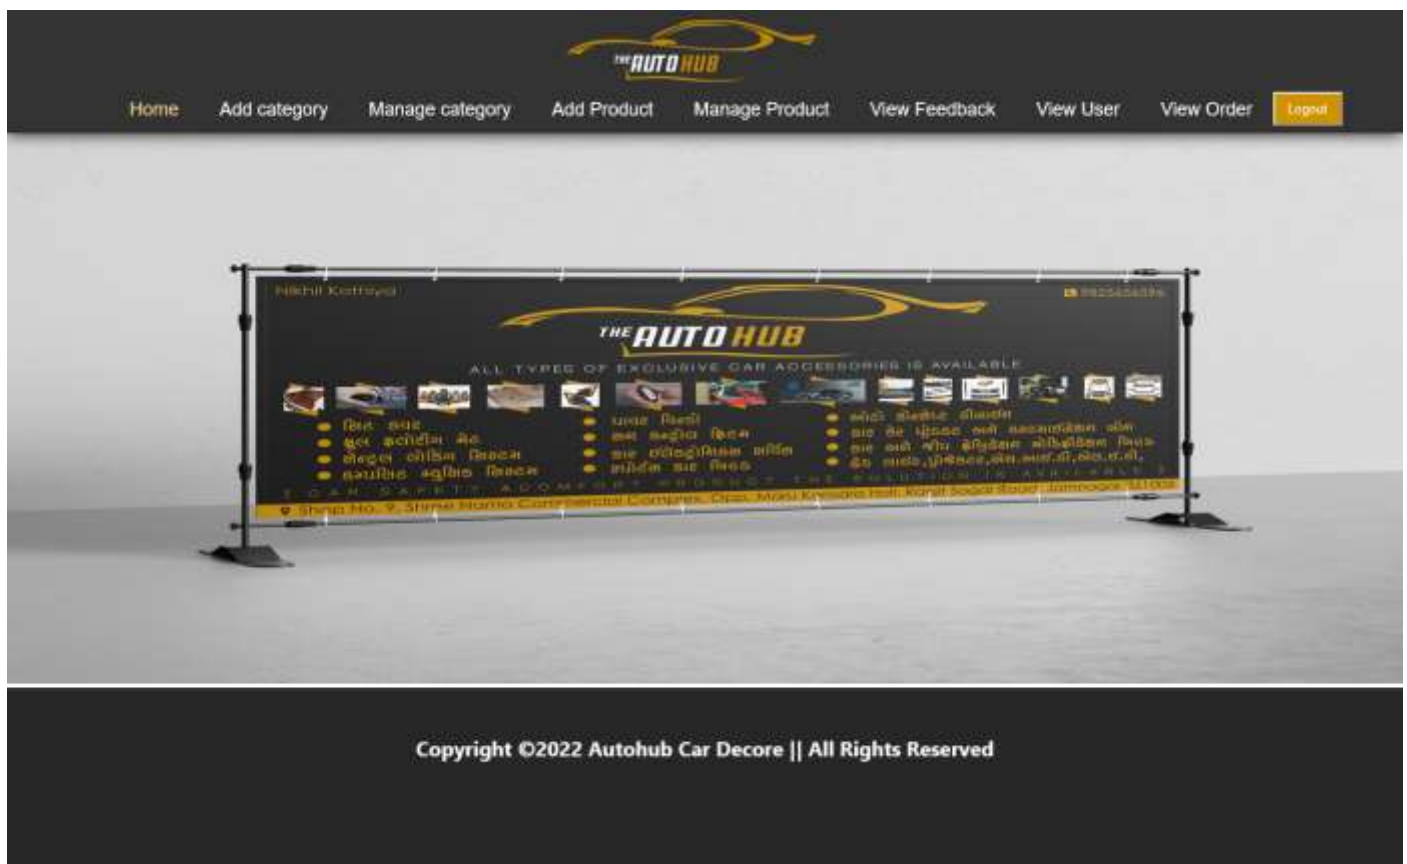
THE AUTO HUB

Home Add category Manage category Add Product Manage Product View Feedback View User View Order Logout

Nikhil Kotiyal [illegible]

THE AUTO HUB

ALL TYPES OF EXCLUSIVE CAR ACCESSORIES IS AVAILABLE

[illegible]

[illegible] CAR SAFETY ACCESSORIES PRODUCT THE SOLUTION IS AVAILABLE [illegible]

Shop No. 9, Shree Rama Commercial Complex, Opp. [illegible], Jamnagar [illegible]

Copyright ©2022 Autohub Car Decore || All Rights Reserved